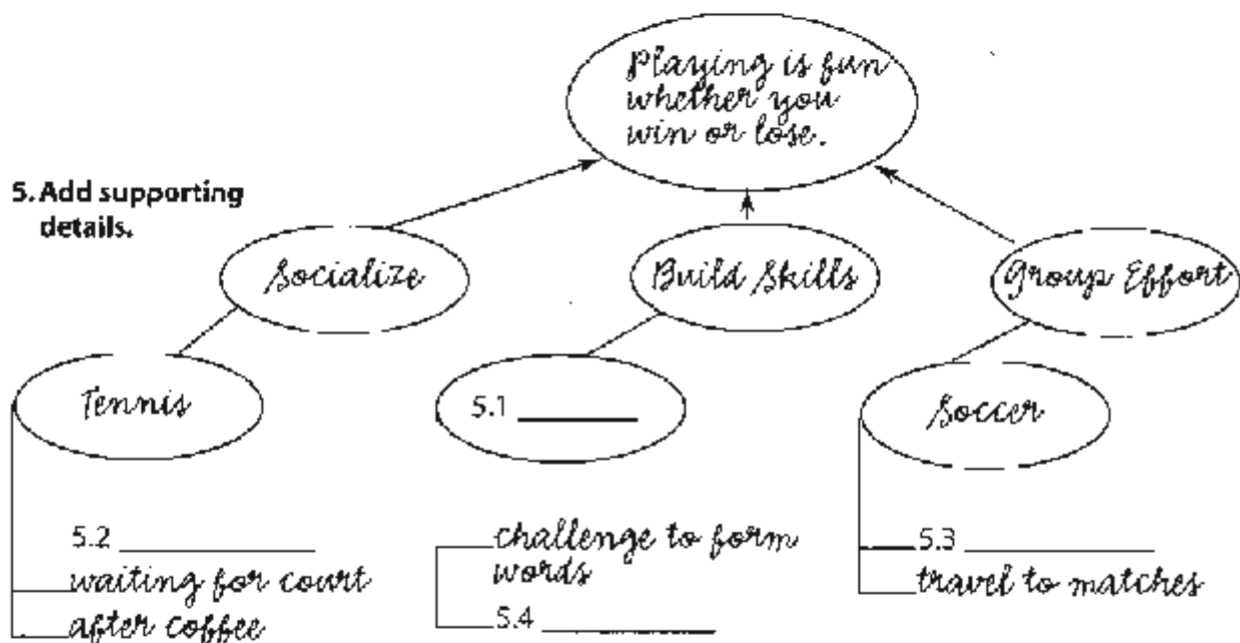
Playing is fun whether you win or lose.

5. Add supporting details.

Socialize

Build Skills

Group Effort

Tennis

5.1 ________

Soccer

5.2 ____________

waiting for court

after coffee

challenge to form words

5.4 ________

5.3 ____________

travel to matches